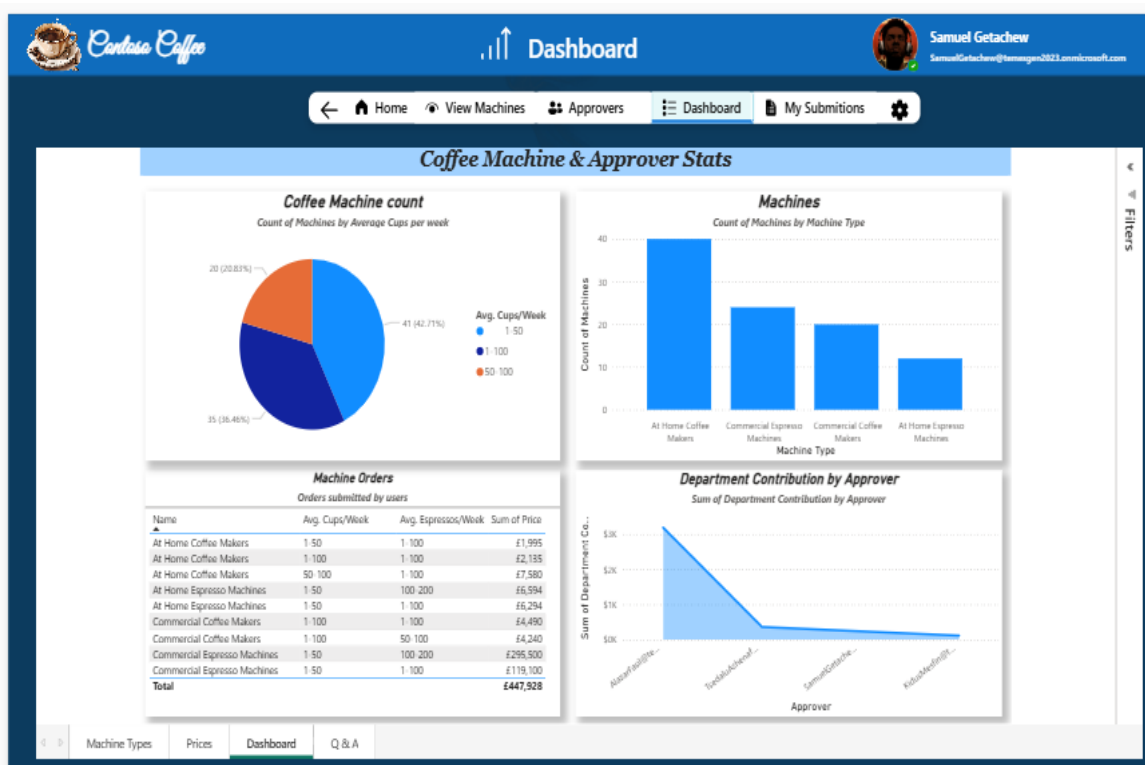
Contoso Coffee

Dashboard

Samuel Getachew
SamuelGetachew@temesgen2023.onmicrosoft.com

Home View Machines Approvers Dashboard My Submitions

Coffee Machine & Approver Stats

Filters

Coffee Machine count
Count of Machines by Average Cups per week

20 (20.83%)
41 (42.71%)
35 (36.46%)

Avg. Cups/Week
1-50
1-100
50-100

Machines
Count of Machines by Machine Type

40
30
20
10
0
Count of Machines

At Home Coffee Makers
Commercial Espresso Machines
Commercial Coffee Makers
At Home Espresso Machines
Machine Type

Machine Orders
Orders submitted by users

| Name | Avg. Cups/Week | Avg. Espressos/Week | Sum of Price |
|---|---|---|---|
| At Home Coffee Makers | 1-50 | 1-100 | £1,995 |
| At Home Coffee Makers | 1-100 | 1-100 | £2,135 |
| At Home Coffee Makers | 50-100 | 1-100 | £7,580 |
| At Home Espresso Machines | 1-50 | 100-200 | £6,594 |
| At Home Espresso Machines | 1-50 | 1-100 | £6,294 |
| Commercial Coffee Makers | 1-100 | 1-100 | £4,490 |
| Commercial Coffee Makers | 1-100 | 50-100 | £4,240 |
| Commercial Espresso Machines | 1-50 | 100-200 | £295,500 |
| Commercial Espresso Machines | 1-50 | 1-100 | £119,100 |
| Total | | | £447,928 |

Department Contribution by Approver
Sum of Department Contribution by Approver

$3K
$2K
$1K
$0K
Sum of Department Co...

AlazarFasil@t...
TsedaluAchenaf...
SamuelGetache...
KidusMesfin@...
Approver

Machine Types Prices Dashboard Q & A